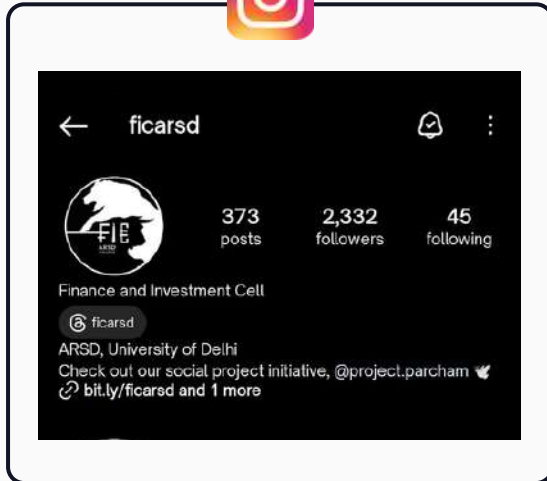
ficarsd

FIC
ARSD

373
posts

2,332
followers

45
following

Finance and Investment Cell

ficarsd

ARSD, University of Delhi
Check out our social project initiative, @project.parcham
bit.ly/ficarsd and 1 more